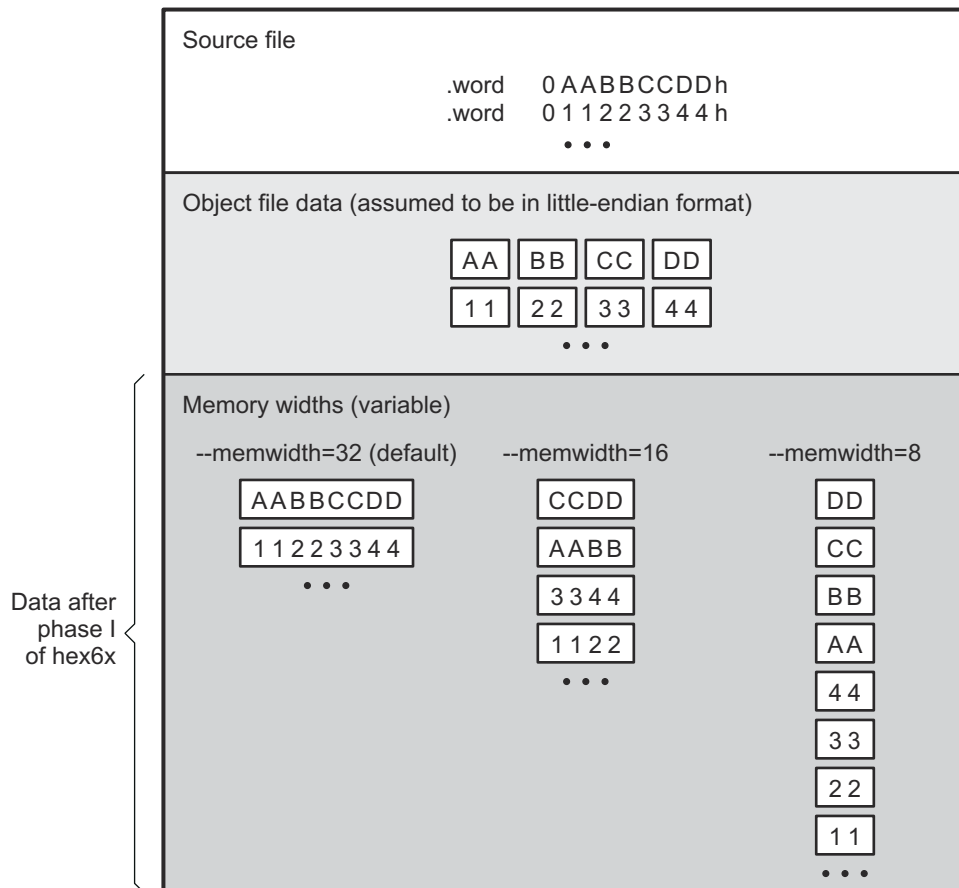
Source file

.word 0AABBCCDDh
.word 011223344h
• • •

Object file data (assumed to be in little-endian format)

AA BB CC DD
11 22 33 44
• • •

Data after phase I of hex6x

Memory widths (variable)

--memwidth=32 (default)

AABBCCDD
11223344
• • •

--memwidth=16

CCDD
AABB
3344
1122
• • •

--memwidth=8

DD
CC
BB
AA
44
33
22
11
• • •